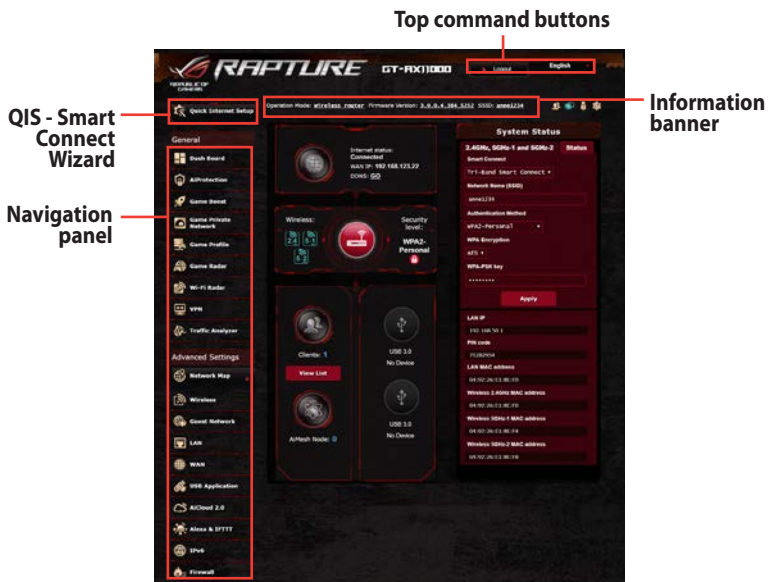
Top command buttons

REPUBLIC OF GAMERS

RAPTURE GT-AX11000

Logout English

QIS - Smart Connect Wizard

Quick Internet Setup

Operation Mode: wireless router Firmware Version: 3.0.0.4.384_5252 SSID: asus1234

Information banner

General

Navigation panel

Dash Board

AiProtection

Game Boost

Game Private Network

Game Profile

Game Radar

Wi-Fi Radar

VPN

Traffic Analyzer

Advanced Settings

Network Map

Wireless

Guest Network

LAN

WAN

USB Application

AiCloud 2.0

Alexa & IFTTT

IPv6

Firewall

Internet status: Connected

WAN IP: 192.168.123.22

DDNS: GO

Wireless:

2.4 5-1 5-2

Security level: WPA2-Personal

Clients: 1

View List

AiMesh Node: 0

USB 3.0

No Device

USB 3.0

No Device

System Status

2.4GHz, 5GHz-1 and 5GHz-2 Status

Smart Connect

Tri-Band Smart Connect

Network Name (SSID)

asus1234

Authentication Method

WPA2-Personal

WPA Encryption

AES

WPA-PSK key

••••••••

Apply

LAN IP

192.168.50.1

PIN code

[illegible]

LAN MAC address

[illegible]

Wireless 2.4GHz MAC address

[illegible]

Wireless 5GHz-1 MAC address

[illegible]

Wireless 5GHz-2 MAC address

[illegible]